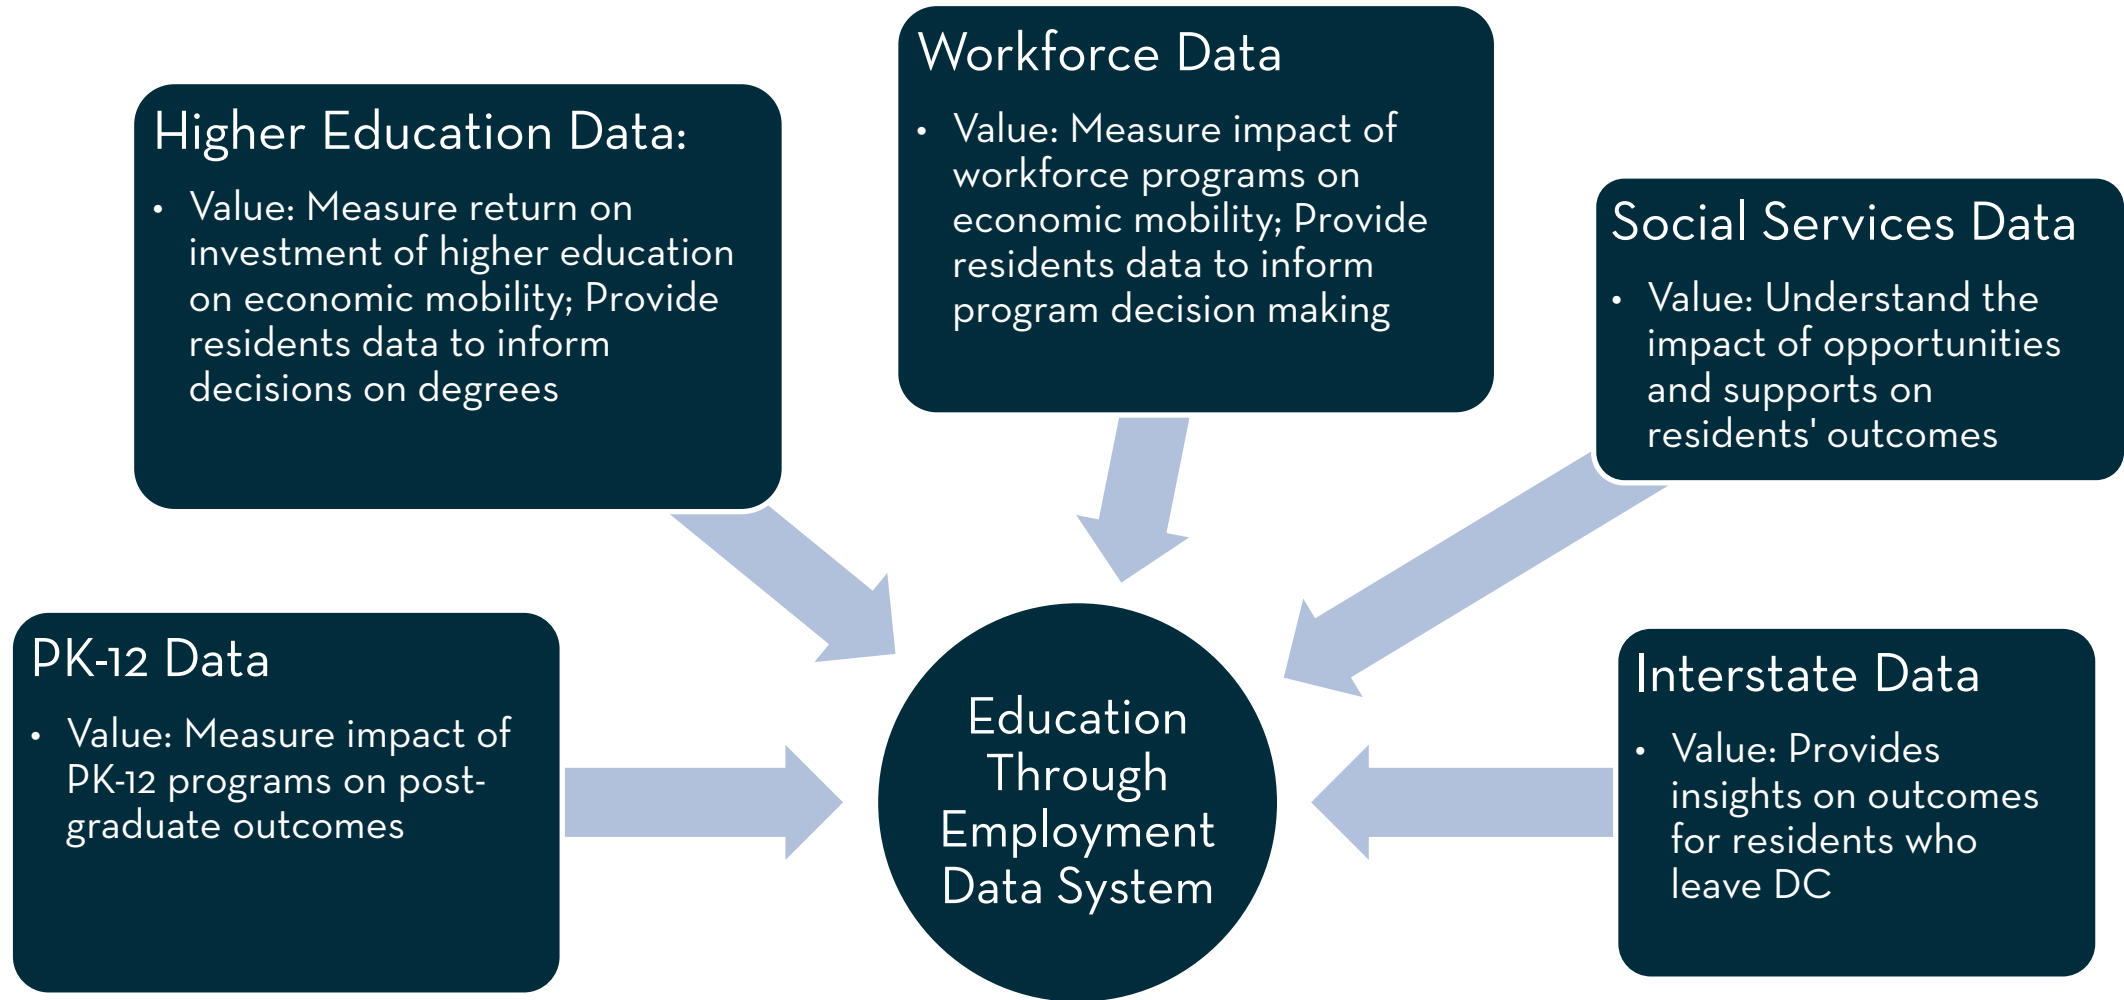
Higher Education Data:

• Value: Measure return on investment of higher education on economic mobility; Provide residents data to inform decisions on degrees

Workforce Data

• Value: Measure impact of workforce programs on economic mobility; Provide residents data to inform program decision making

Social Services Data

• Value: Understand the impact of opportunities and supports on residents' outcomes

PK-12 Data

• Value: Measure impact of PK-12 programs on post-graduate outcomes

Education Through Employment Data System

Interstate Data

• Value: Provides insights on outcomes for residents who leave DC